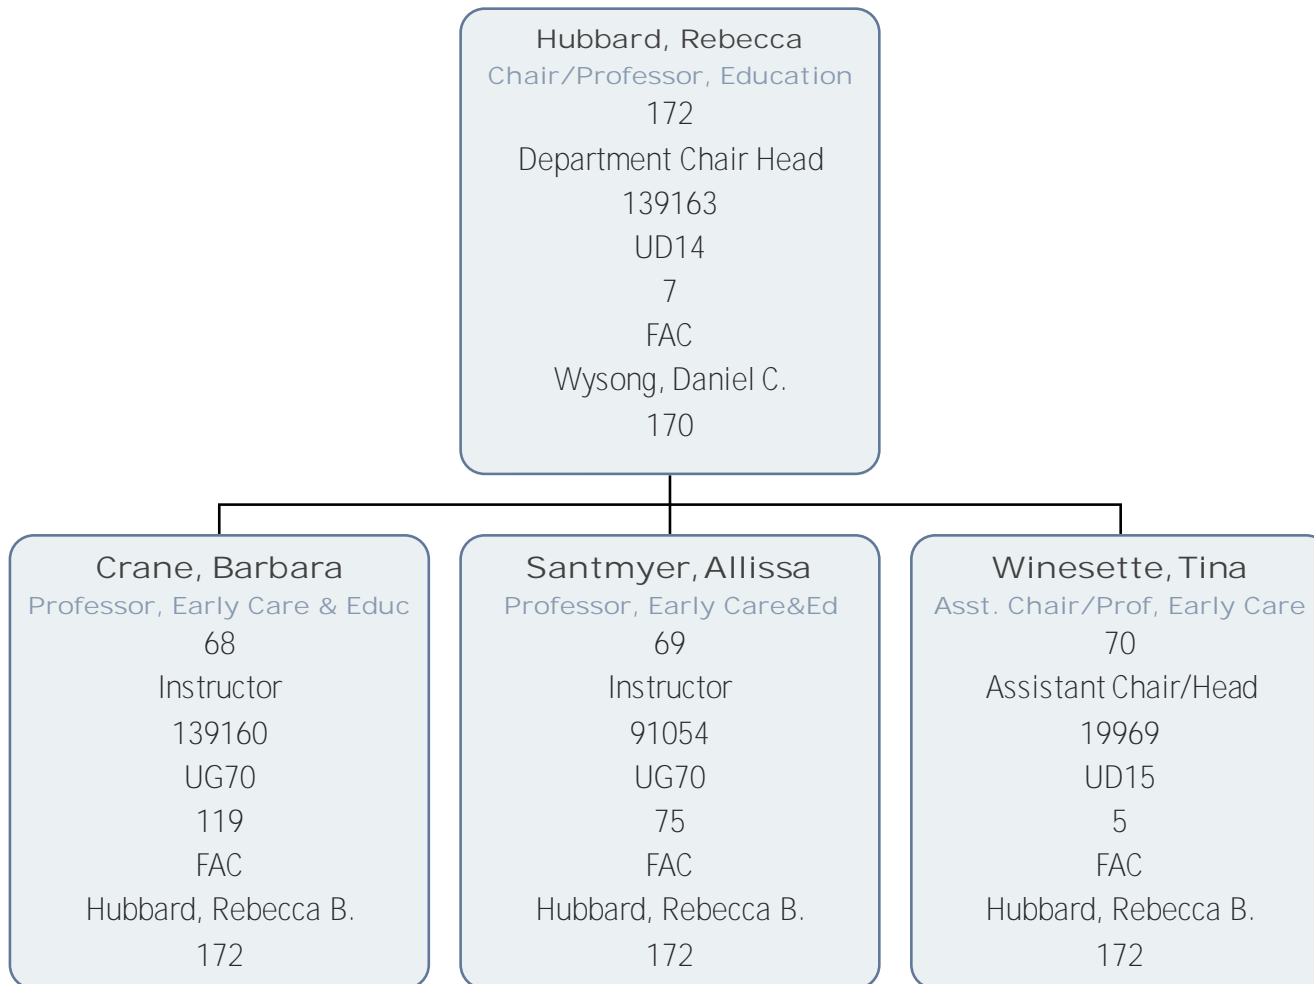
Hubbard, Rebecca
Chair/Professor, Education
172
Department Chair Head
139163
UD14
7
FAC
Wysong, Daniel C.
170

Crane, Barbara
Professor, Early Care & Educ
68
Instructor
139160
UG70
119
FAC
Hubbard, Rebecca B.
172

Santmyer, Allissa
Professor, Early Care&Ed
69
Instructor
91054
UG70
75
FAC
Hubbard, Rebecca B.
172

Winesette, Tina
Asst. Chair/Prof, Early Care
70
Assistant Chair/Head
19969
UD15
5
FAC
Hubbard, Rebecca B.
172